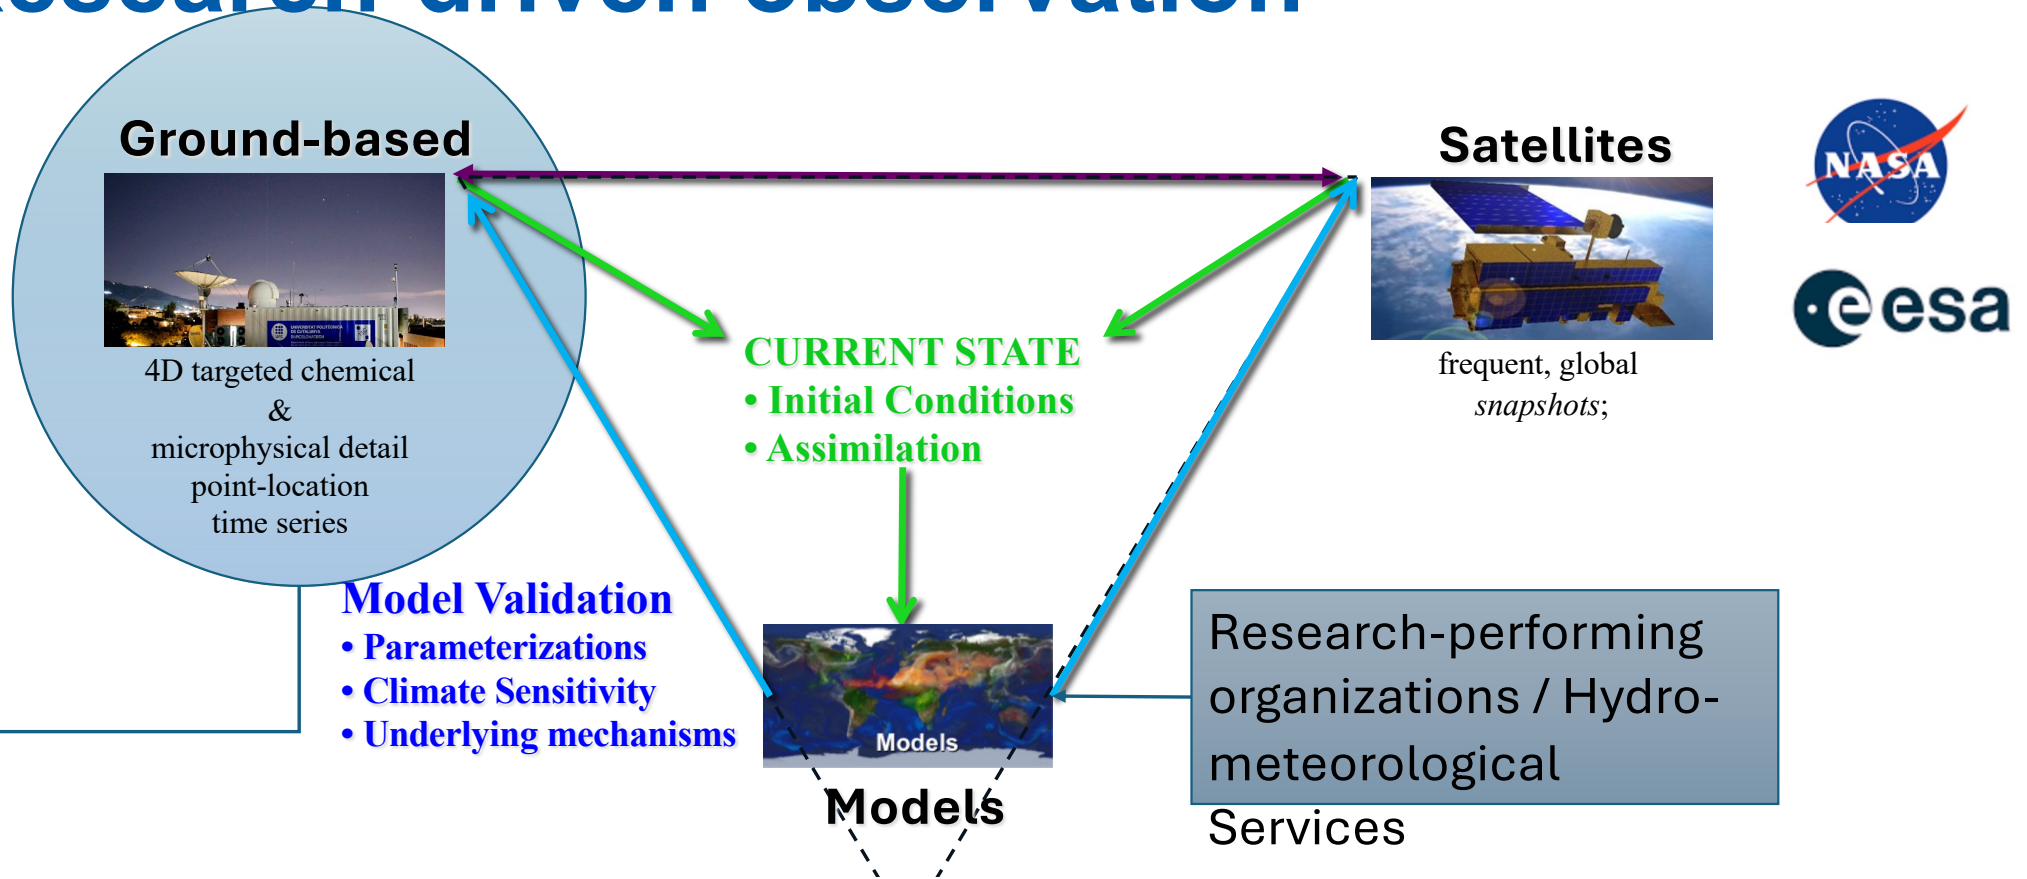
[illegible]

Ground-based

4D targeted chemical & microphysical detail point-location time series

Satellites

NASA

esa

frequent, global *snapshots*;

CURRENT STATE
• Initial Conditions
• Assimilation

Model Validation
• Parameterizations
• Climate Sensitivity
• Underlying mechanisms

Models

Models

Research-performing organizations / Hydro-meteorological Services